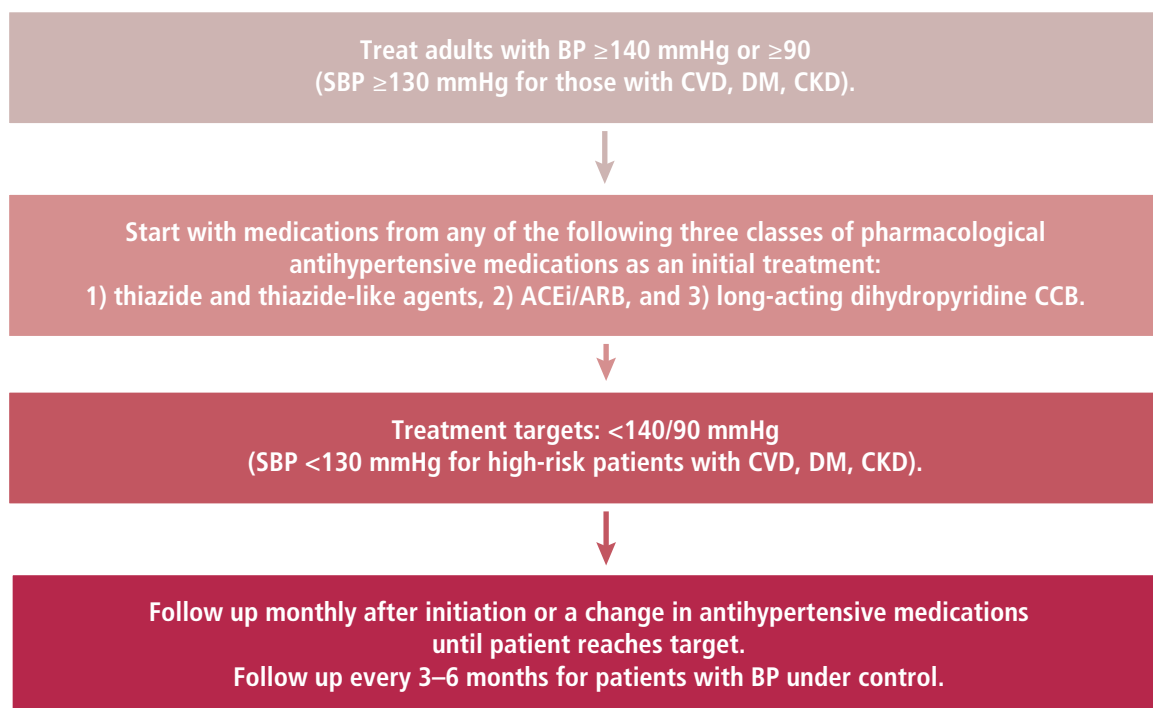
Treat adults with BP ≥140 mmHg or ≥90
(SBP ≥130 mmHg for those with CVD, DM, CKD).

Start with medications from any of the following three classes of pharmacological antihypertensive medications as an initial treatment:
1) thiazide and thiazide-like agents, 2) ACEi/ARB, and 3) long-acting dihydropyridine CCB.

Treatment targets: <140/90 mmHg
(SBP <130 mmHg for high-risk patients with CVD, DM, CKD).

Follow up monthly after initiation or a change in antihypertensive medications until patient reaches target.
Follow up every 3–6 months for patients with BP under control.